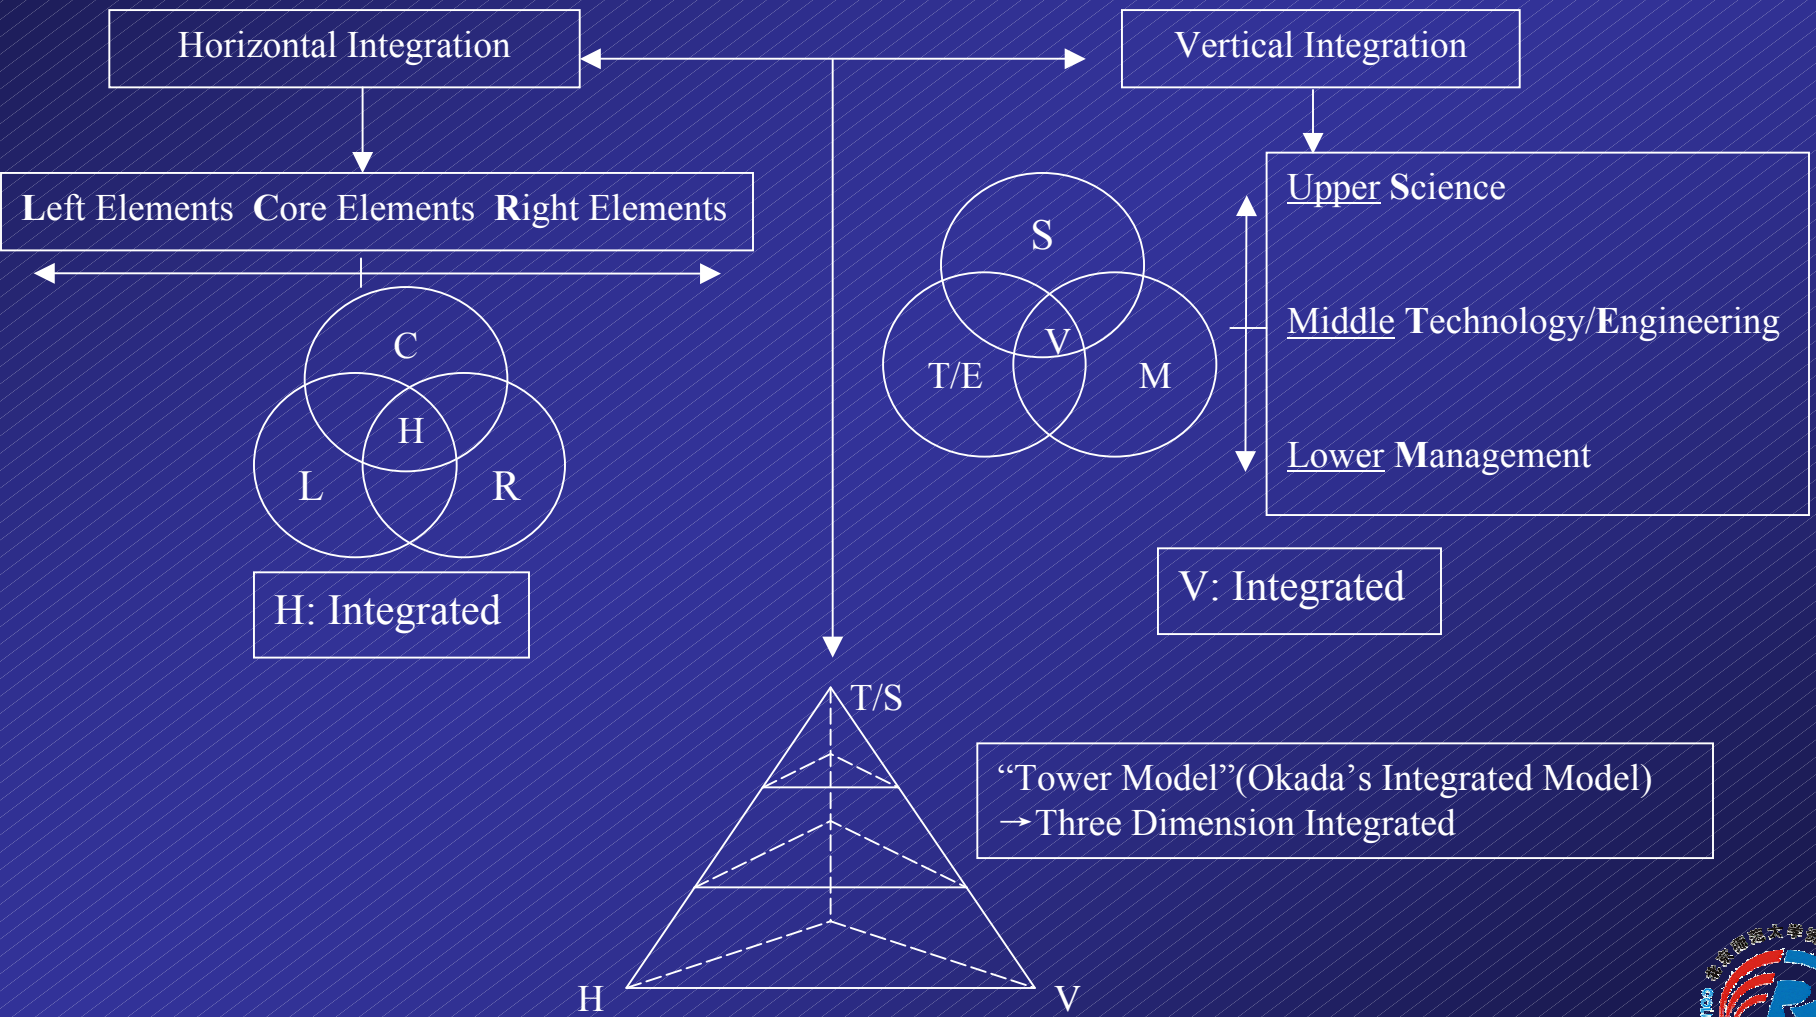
Horizontal Integration

Vertical Integration

Left Elements Core Elements Right Elements

C
H
L
R

H: Integrated

S
V
T/E
M

Upper Science

Middle Technology/Engineering

Lower Management

V: Integrated

T/S

H

V

“Tower Model”(Okada’s Integrated Model)
→Three Dimension Integrated